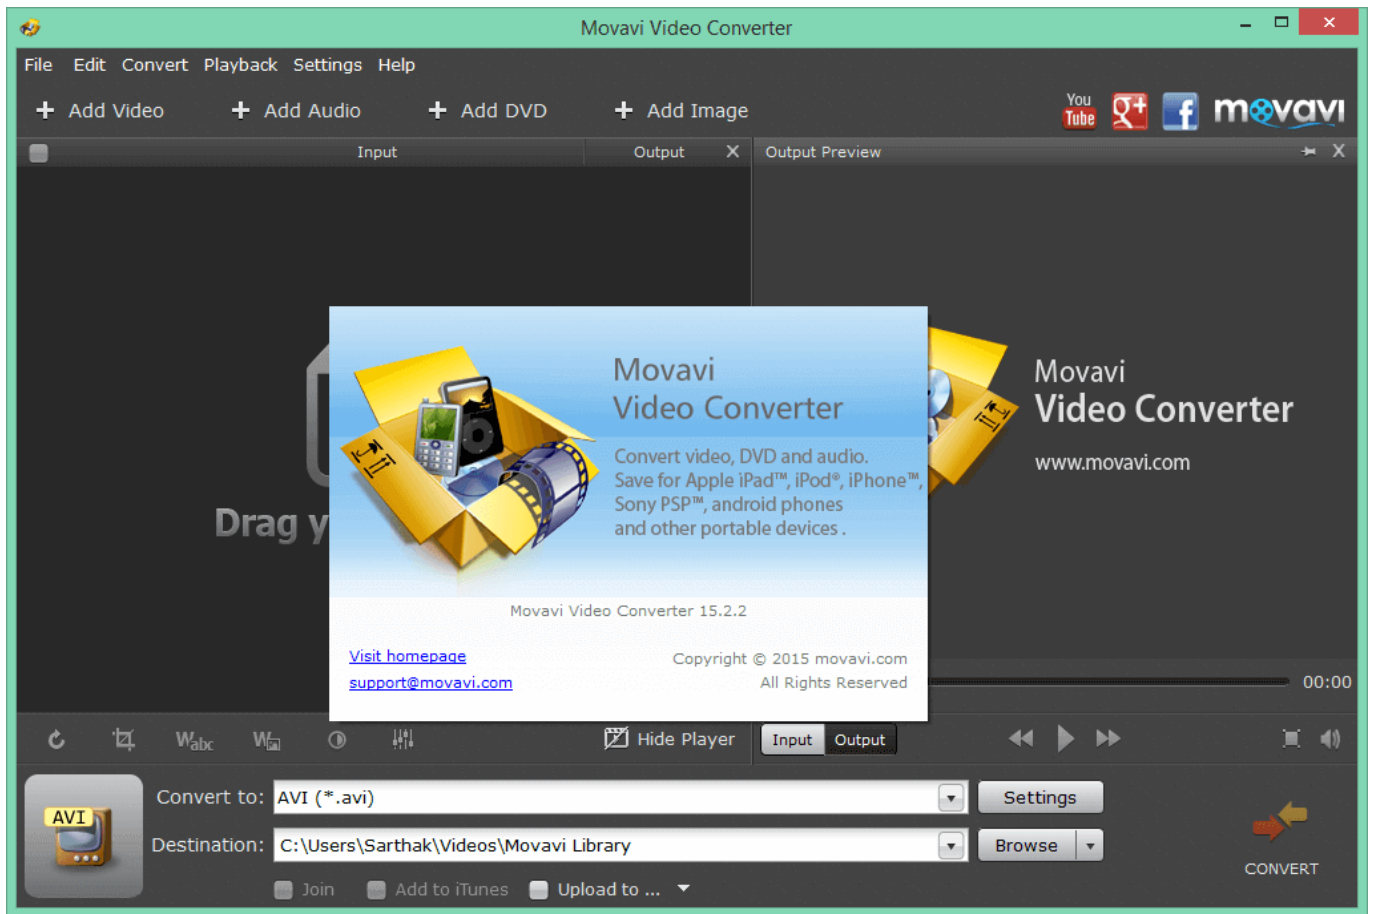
Movavi Video Converter

File Edit Convert Playback Settings Help

+ Add Video + Add Audio + Add DVD + Add Image

You Tube movavi

Input Output Output Preview

Drag y

Movavi
Video Converter

Convert video, DVD and audio.
Save for Apple iPad™, iPod®, iPhone™,
Sony PSP™, android phones
and other portable devices .

Movavi Video Converter 15.2.2

Visit homepage
support@movavi.com

Copyright © 2015 movavi.com
All Rights Reserved

Movavi
Video Converter
www.movavi.com

00:00

Hide Player Input Output

AVI

Convert to: AVI (*.avi) Settings

Destination: C:\Users\Sarthak\Videos\Movavi Library Browse

Join Add to iTunes Upload to ...

CONVERT